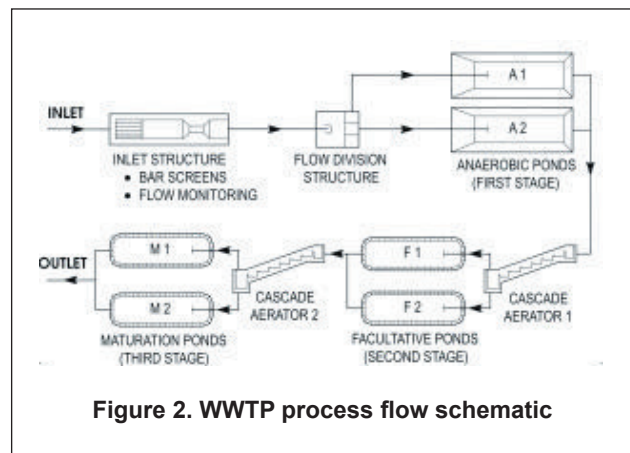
INLET

INLET STRUCTURE
• BAR SCREENS
• FLOW MONITORING

FLOW DIVISION STRUCTURE

A 1

A 2

ANAEROBIC PONDS (FIRST STAGE)

OUTLET

M 1

M 2

MATURATION PONDS (THIRD STAGE)

CASCADE AERATOR 2

F 1

F 2

FACULTATIVE PONDS (SECOND STAGE)

CASCADE AERATOR 1

Figure 2. WWTP process flow schematic